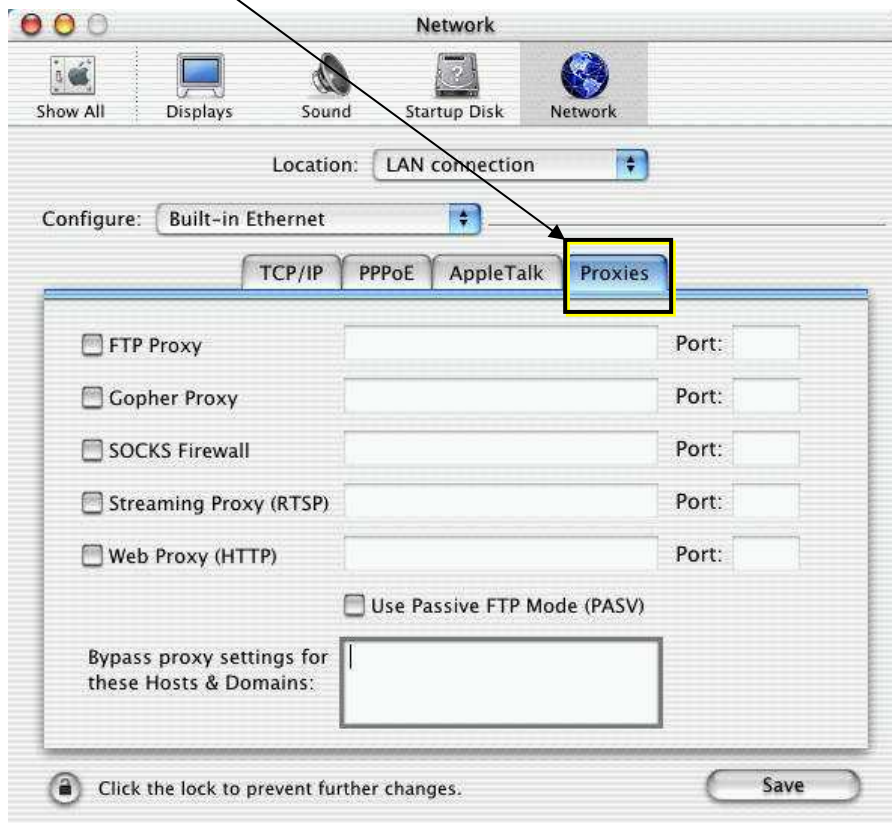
Network

Show All Displays Sound Startup Disk Network

Location: LAN connection

Configure: Built-in Ethernet

TCP/IP PPPoE AppleTalk Proxies

FTP Proxy Port:

Gopher Proxy Port:

SOCKS Firewall Port:

Streaming Proxy (RTSP) Port:

Web Proxy (HTTP) Port:

Use Passive FTP Mode (PASV)

Bypass proxy settings for these Hosts & Domains:

Click the lock to prevent further changes.

Save